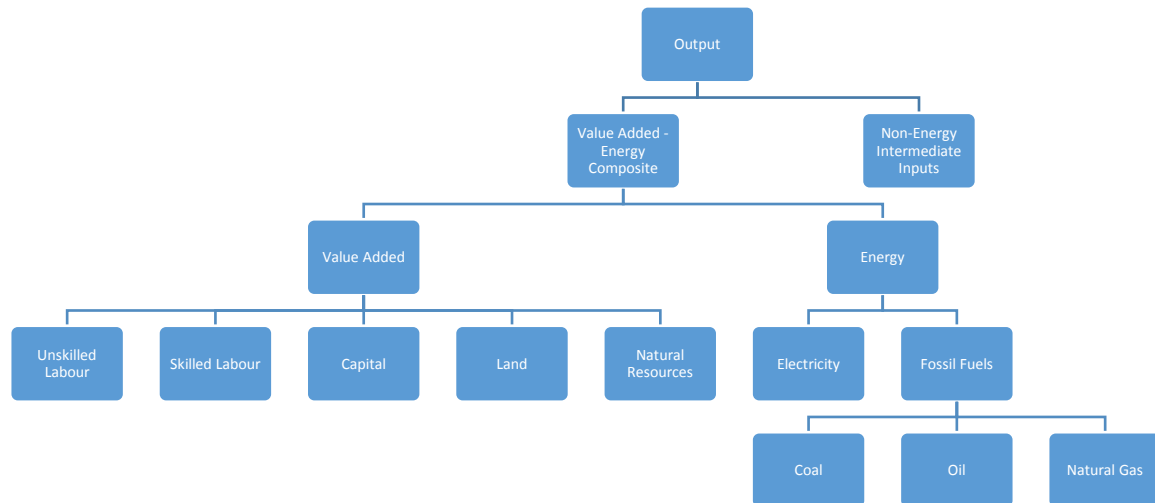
Output

Value Added - Energy Composite

Non-Energy Intermediate Inputs

Value Added

Energy

Unskilled Labour

Skilled Labour

Capital

Land

Natural Resources

Electricity

Fossil Fuels

Coal

Oil

Natural Gas